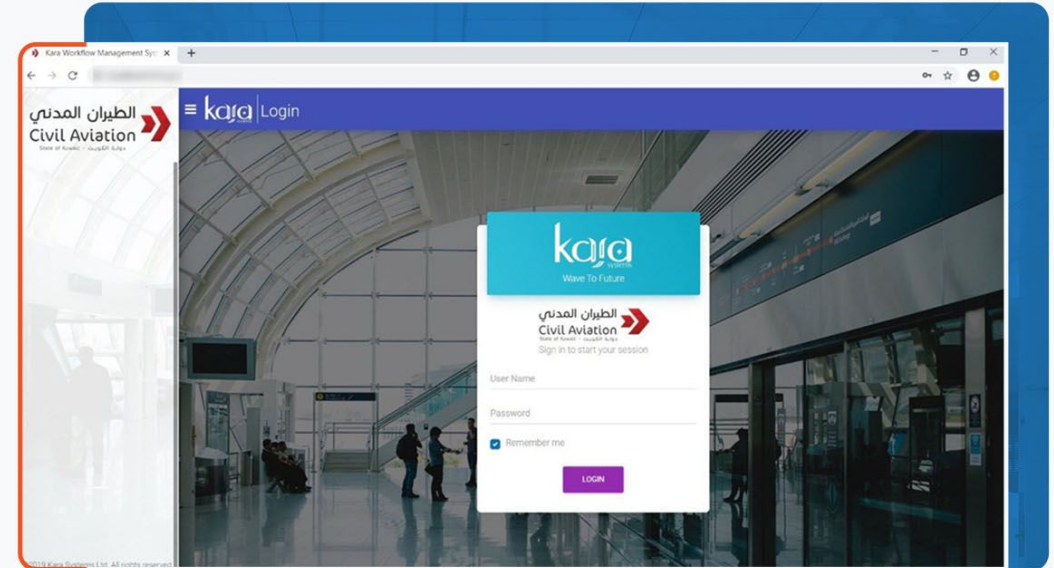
Kara Workflow Management Sys ×
+
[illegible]

الطيران المدني
Civil Aviation
State of Kuwait - دولة الكويت

kara Login

kara
WAVE
Wave To Future

الطيران المدني
Civil Aviation
State of Kuwait - دولة الكويت
Sign in to start your session

User Name

Password

Remember me

LOGIN

2019 Kara Systems Ltd. All rights reserved